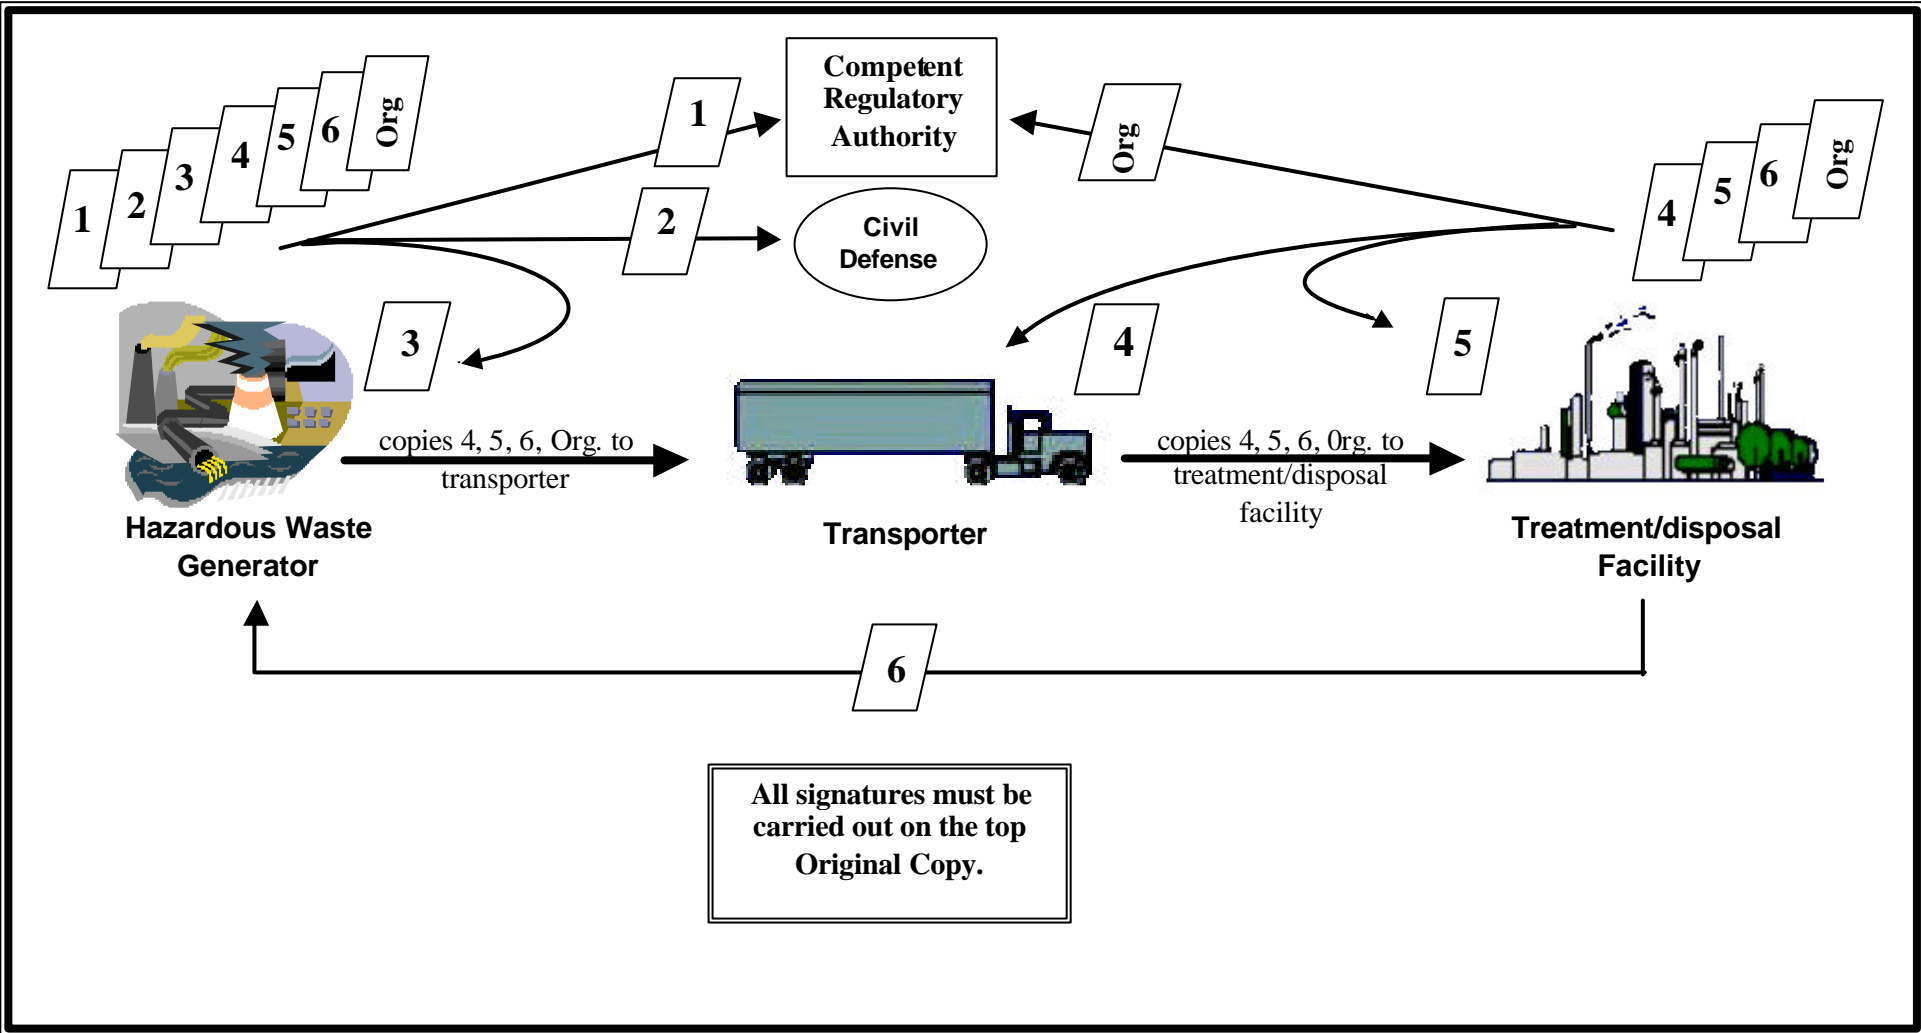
1 2 3 4 5 6 Org

1

Competent Regulatory Authority

Org

4 5 6 Org

2

Civil Defense

3

4

5

copies 4, 5, 6, Org. to transporter

copies 4, 5, 6, 0rg. to treatment/disposal facility

Hazardous Waste Generator

Transporter

Treatment/disposal Facility

6

All signatures must be carried out on the top Original Copy.